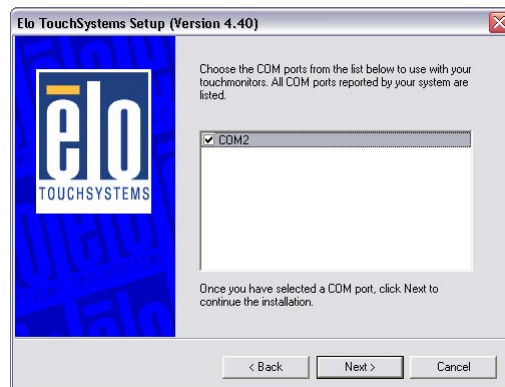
Elo TouchSystems Setup (Version 4.40)

elo
TOUCHSYSTEMS

Choose the COM ports from the list below to use with your touchmonitors. All COM ports reported by your system are listed.

COM2

Once you have selected a COM port, click Next to continue the installation.

< Back
Next >
Cancel